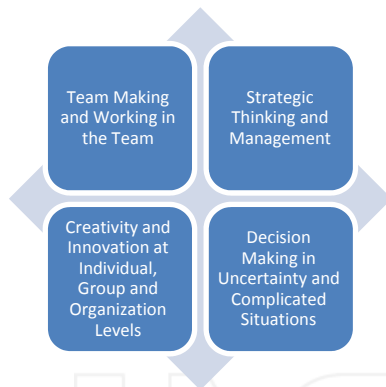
Team Making and Working in the Team

Strategic Thinking and Management

Creativity and Innovation at Individual, Group and Organization Levels

Decision Making in Uncertainty and Complicated Situations